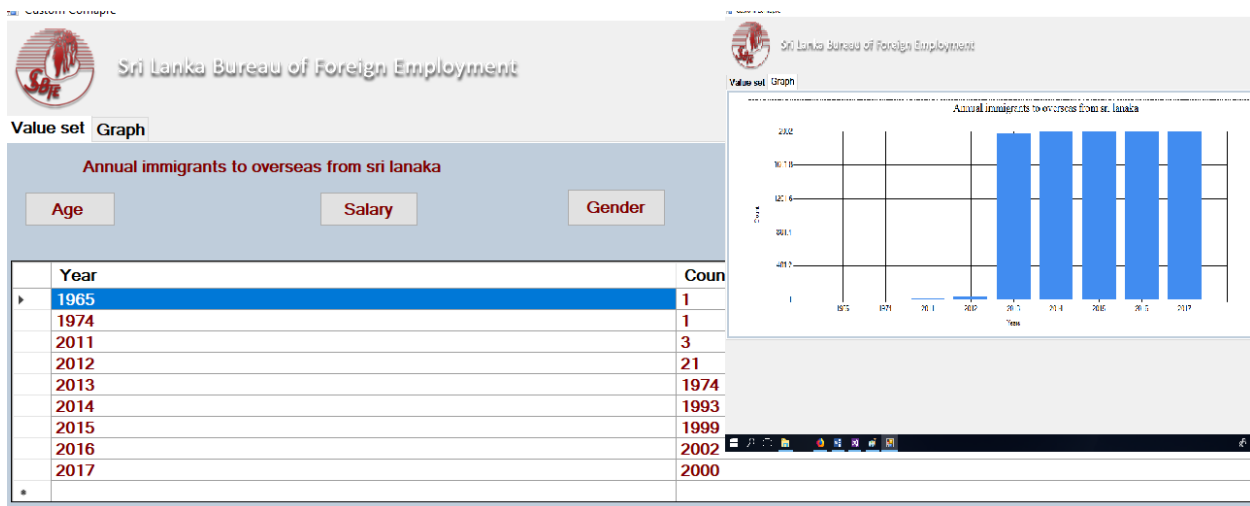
Custom Comapre

SBFE

Sri Lanka Bureau of Foreign Employment

Value set Graph

Annual immigrants to overseas from sri lanaka

Age Salary Gender

| | Year | Coun |
|---|---|---|
| ▸ | 1965 | 1 |
| | 1974 | 1 |
| | 2011 | 3 |
| | 2012 | 21 |
| | 2013 | 1974 |
| | 2014 | 1993 |
| | 2015 | 1999 |
| | 2016 | 2002 |
| | 2017 | 2000 |
| * | | |

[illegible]

Sri Lanka Bureau of Foreign Employment

Value set Graph

Annual immigrants to overseas from sri lanaka

2002
1601.8
1201.6
801.4
401.2
1

Count

1965 1974 2011 2012 2013 2014 2015 2016 2017

Years